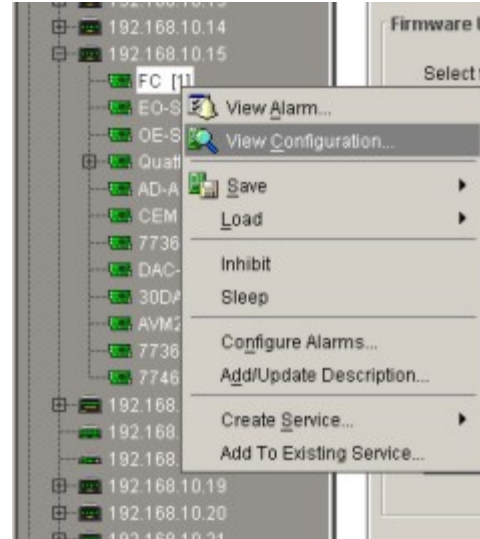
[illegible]
192.168.10.14
192.168.10.15
FC [1]
EO-S
OE-S
Quat
AD-A
CEM
7736
DAC-
30DA
AVM2
7736
7746
192.168.
192.168.
192.168.
192.168.10.19
192.168.10.20
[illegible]

View Alarm...
View Configuration...
Save
Load
Inhibit
Sleep
Configure Alarms...
Add/Update Description...
Create Service...
Add To Existing Service...

Firmware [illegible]
Select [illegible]